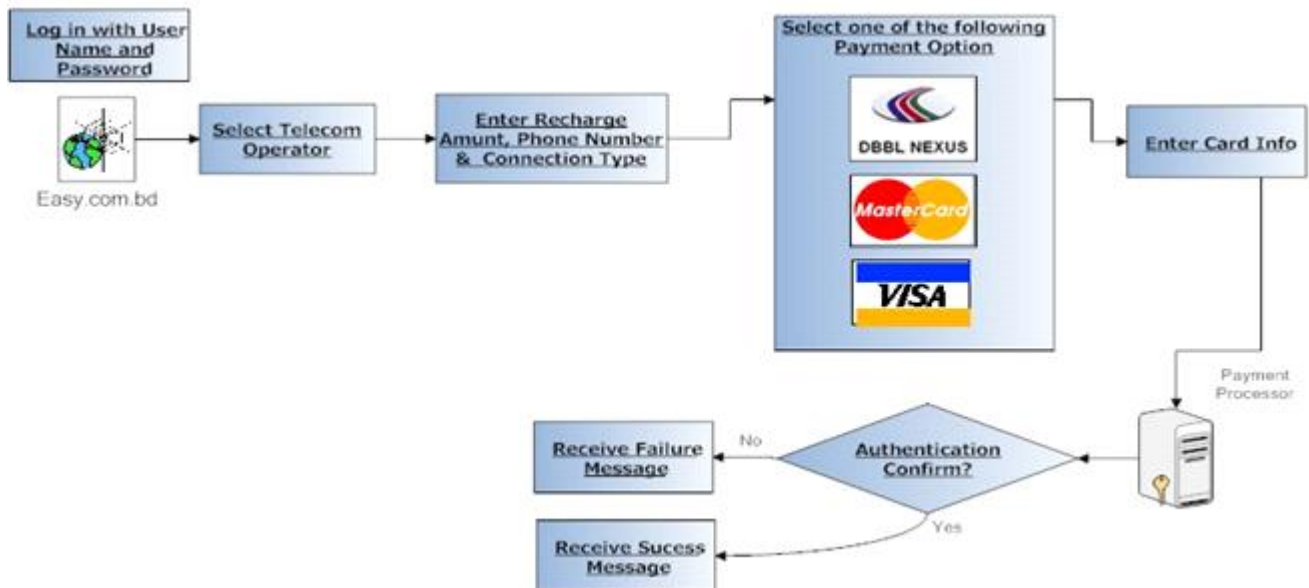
Log in with User Name and Password

Easy.com.bd

Select Telecom Operator

Enter Recharge Amunt, Phone Number & Connection Type

Select one of the following Payment Option

DBBL NEXUS

MasterCard

VISA

Enter Card Info

Payment Processor

Authentication Confirm?

No

Receive Failure Message

Yes

Receive Sucess Message